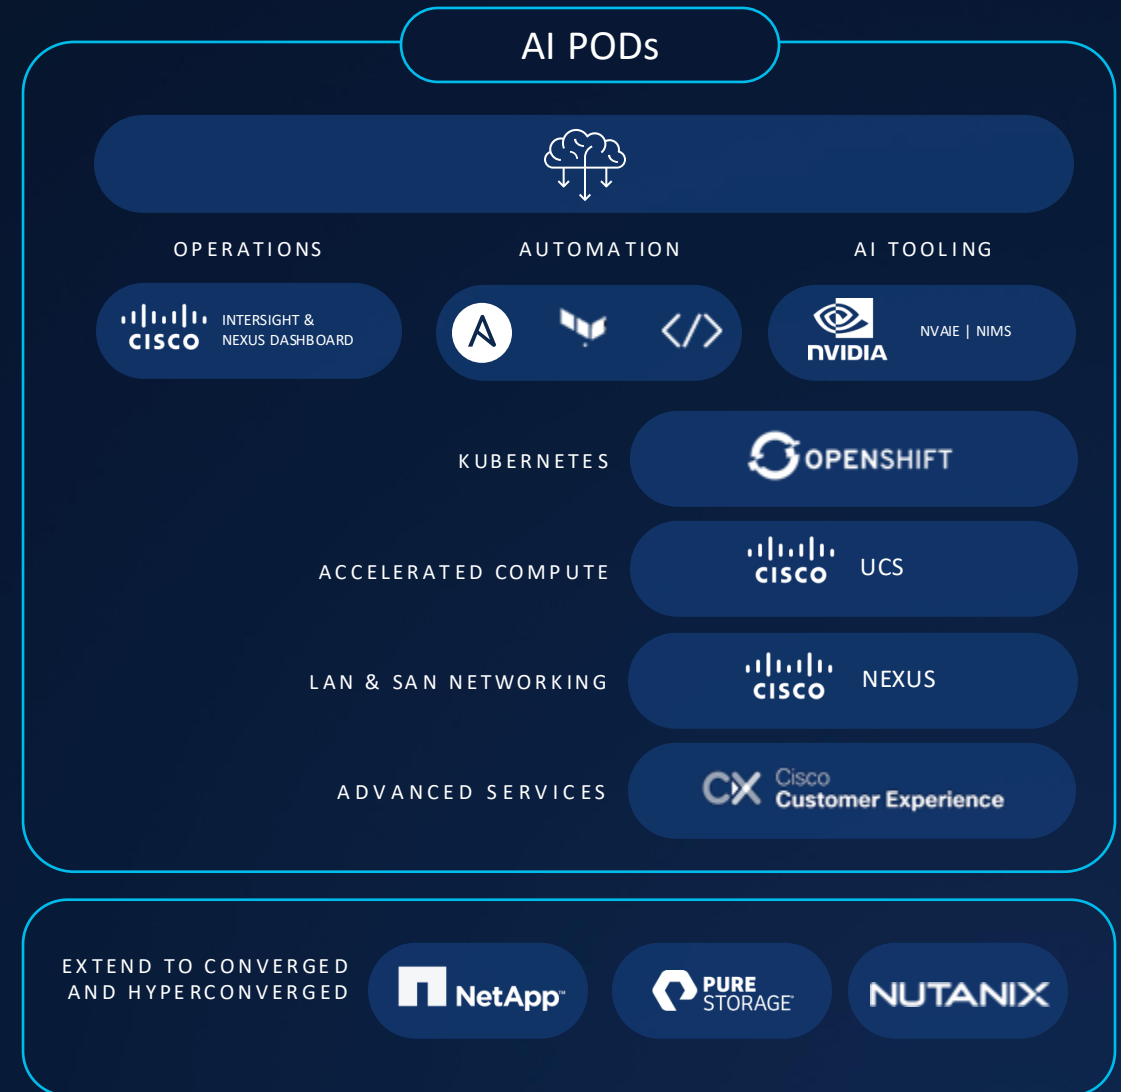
AI PODs

OPERATIONS

AUTOMATION

AI TOOLING

CISCO INTERSIGHT & NEXUS DASHBOARD

NVIDIA NVAIE | NIMS

KUBERNETES

OPENSHIFT

ACCELERATED COMPUTE

CISCO UCS

LAN & SAN NETWORKING

CISCO NEXUS

ADVANCED SERVICES

CX Cisco Customer Experience

EXTEND TO CONVERGED AND HYPERCONVERGED

NetApp

PURE STORAGE

NUTANIX